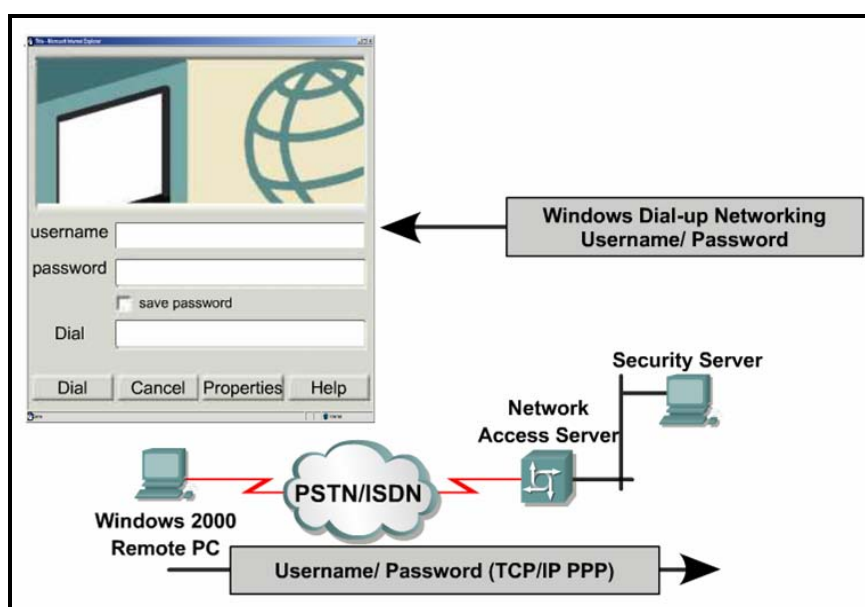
This - Microsoft Internet Explorer

username

password

save password

Dial

Dial Cancel Properties Help

Windows Dial-up Networking Username/ Password

Security Server

Network Access Server

PSTN/ISDN

Windows 2000 Remote PC

Username/ Password (TCP/IP PPP)